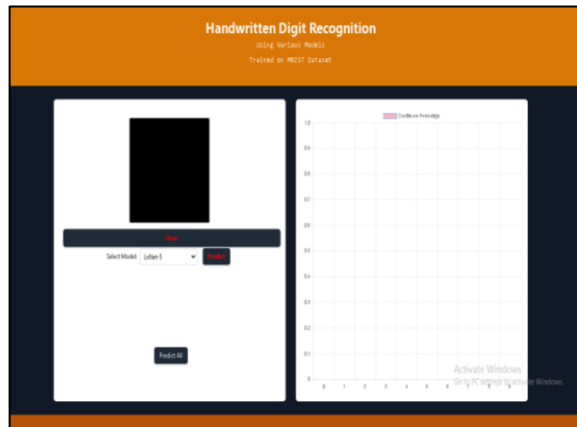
Handwritten Digit Recognition

Using Various Models

Trained on MNIST Dataset

Clear

Select Model: LeNet-5

Predict

Predict All

Confidence Percentage

1.0

0.9

0.8

0.7

0.6

0.5

0.4

0.3

0.2

0.1

0

0 1 2 3 4 5 6 7 8 9

Activate Windows

Go to PC settings to activate Windows.